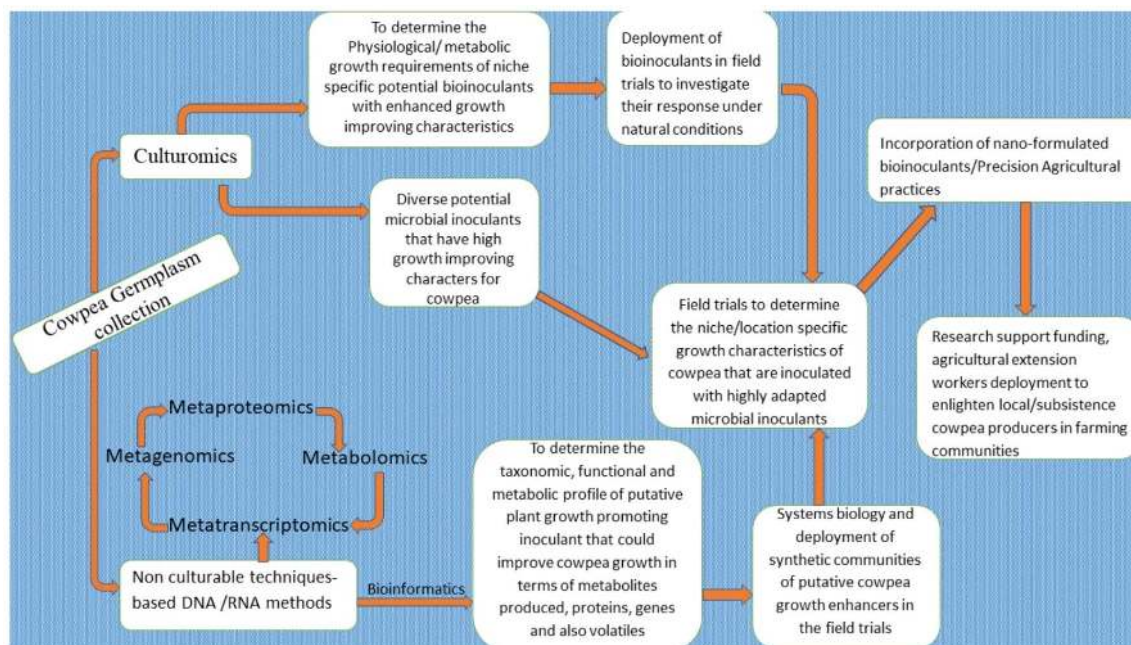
Cowpea Germplasm collection

Culturomics

To determine the Physiological/ metabolic growth requirements of niche specific potential bioinoculants with enhanced growth improving characteristics

Deployment of bioinoculants in field trials to investigate their response under natural conditions

Diverse potential microbial inoculants that have high growth improving characters for cowpea

Incorporation of nano-formulated bioinoculants/Precision Agricultural practices

Field trials to determine the niche/location specific growth characteristics of cowpea that are inoculated with highly adapted microbial inoculants

Research support funding, agricultural extension workers deployment to enlighten local/subsistence cowpea producers in farming communities

Metaproteomics

Metagenomics

Metabolomics

Metatranscriptomics

Non culturable techniques-based DNA /RNA methods

Bioinformatics

To determine the taxonomic, functional and metabolic profile of putative plant growth promoting inoculant that could improve cowpea growth in terms of metabolites produced, proteins, genes and also volatiles

Systems biology and deployment of synthetic communities of putative cowpea growth enhancers in the field trials